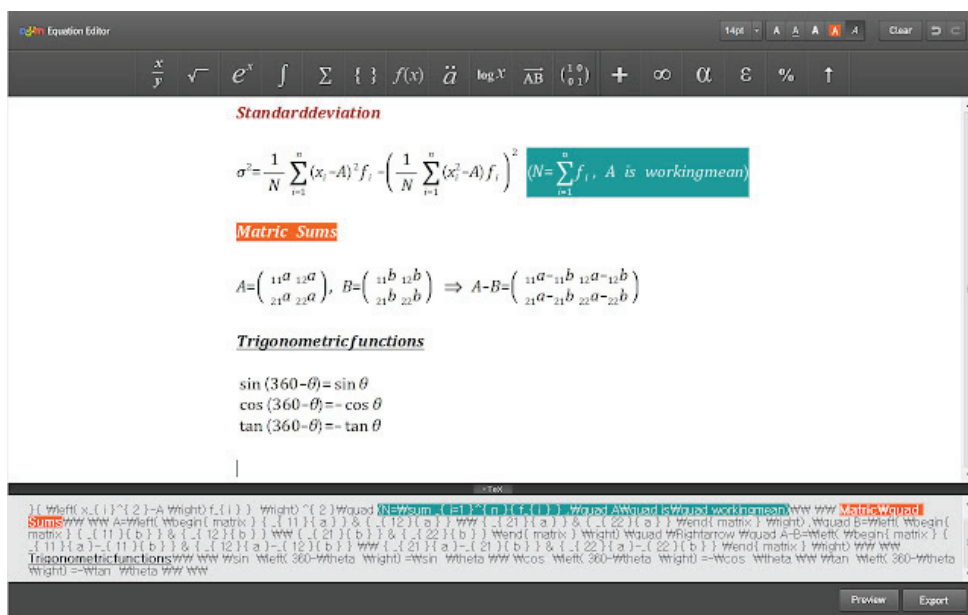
Equation Editor

14pt A A A A A Clear

$\frac{x}{y}$ $\sqrt{}$ $e^x$ $\int$ $\Sigma$ { } $f(x)$ $\ddot{a}$ $\log x$ $\overline{AB}$ $\binom{1\ 0}{0\ 1}$ + $\infty$ $\alpha$ $\varepsilon$ % ↑

Standarddeviation

$\sigma^2 = \frac{1}{N}\sum_{i=1}^{n}(x_i - A)^2 f_i - \left(\frac{1}{N}\sum_{i=1}^{n}(x_i^2 - A) f_i\right)^2$ $(N = \sum_{i=1}^{n} f_i,\ A\ is\ workingmean)$

Matric Sums

$A = \begin{pmatrix} {}_{11}a & {}_{12}a \\ {}_{21}a & {}_{22}a \end{pmatrix},\ B = \begin{pmatrix} {}_{11}b & {}_{12}b \\ {}_{21}b & {}_{22}b \end{pmatrix} \Rightarrow A-B = \begin{pmatrix} {}_{11}a - {}_{11}b & {}_{12}a - {}_{12}b \\ {}_{21}a - {}_{21}b & {}_{22}a - {}_{22}b \end{pmatrix}$

Trigonometricfunctions

$\sin(360-\theta) = \sin\theta$
$\cos(360-\theta) = -\cos\theta$
$\tan(360-\theta) = -\tan\theta$

TeX

}{ ₩left( x_{ i }^{ 2 }-A ₩right) f_{ i } } ₩right) ^{ 2 }₩quad (N=₩sum _{ i=1 }^{ n }{ f_{ i } } ,₩quad A₩quad is₩quad workingmean) ₩₩ ₩₩ Matric₩quad Sums₩₩ ₩₩ A=₩left( ₩begin{ matrix } { _{ 11 }{ a } } & { _{ 12 }{ a } } ₩₩ { _{ 21 }{ a } } & { _{ 22 }{ a } } ₩end{ matrix } ₩right) ,₩quad B=₩left( ₩begin{ matrix } { _{ 11 }{ b } } & { _{ 12 }{ b } } ₩₩ { _{ 21 }{ b } } & { _{ 22 }{ b } } ₩end{ matrix } ₩right) ₩quad ₩Rightarrow ₩quad A-B=₩left( ₩begin{ matrix } { _{ 11 }{ a }-_{ 11 }{ b } } & { _{ 12 }{ a }-_{ 12 }{ b } } ₩₩ { _{ 21 }{ a }-_{ 21 }{ b } } & { _{ 22 }{ a }-_{ 22 }{ b } } ₩end{ matrix } ₩right) ₩₩ ₩₩ Trigonometricfunctions₩₩ ₩₩ ₩₩ ₩sin ₩left( 360-₩theta ₩right) =₩sin ₩theta ₩₩ ₩cos ₩left( 360-₩theta ₩right) =-₩cos ₩theta ₩₩ ₩tan ₩left( 360-₩theta ₩right) =-₩tan ₩theta ₩₩ ₩₩

Preview Export